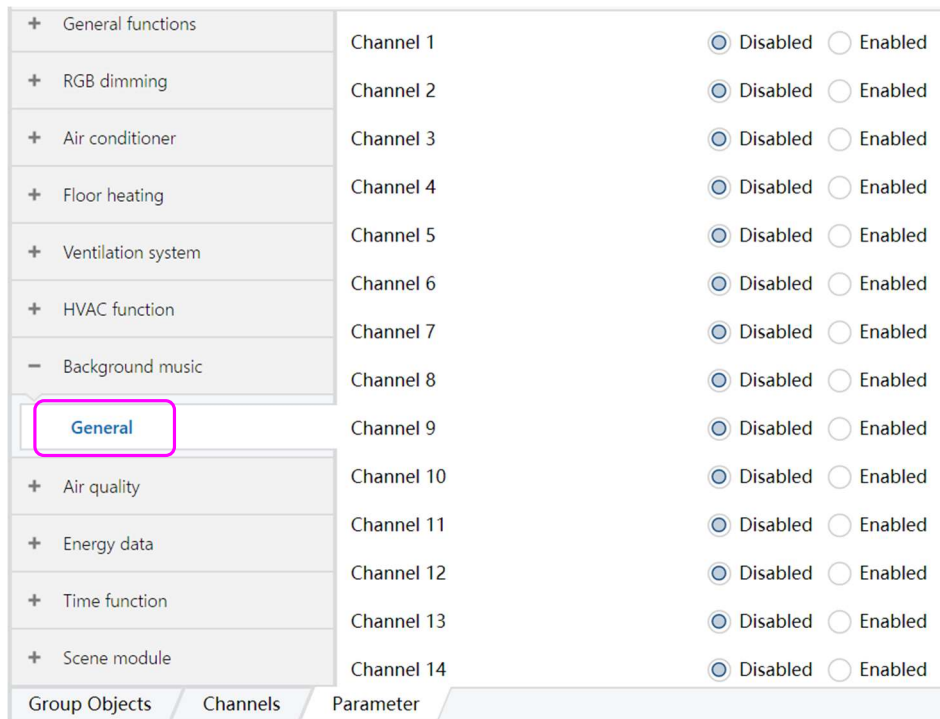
+ General functions
+ RGB dimming
+ Air conditioner
+ Floor heating
+ Ventilation system
+ HVAC function
− Background music
General
+ Air quality
+ Energy data
+ Time function
+ Scene module

| | | |
|---|---|---|
| Channel 1 | Disabled | Enabled |
| Channel 2 | Disabled | Enabled |
| Channel 3 | Disabled | Enabled |
| Channel 4 | Disabled | Enabled |
| Channel 5 | Disabled | Enabled |
| Channel 6 | Disabled | Enabled |
| Channel 7 | Disabled | Enabled |
| Channel 8 | Disabled | Enabled |
| Channel 9 | Disabled | Enabled |
| Channel 10 | Disabled | Enabled |
| Channel 11 | Disabled | Enabled |
| Channel 12 | Disabled | Enabled |
| Channel 13 | Disabled | Enabled |
| Channel 14 | Disabled | Enabled |

Group Objects | Channels | Parameter